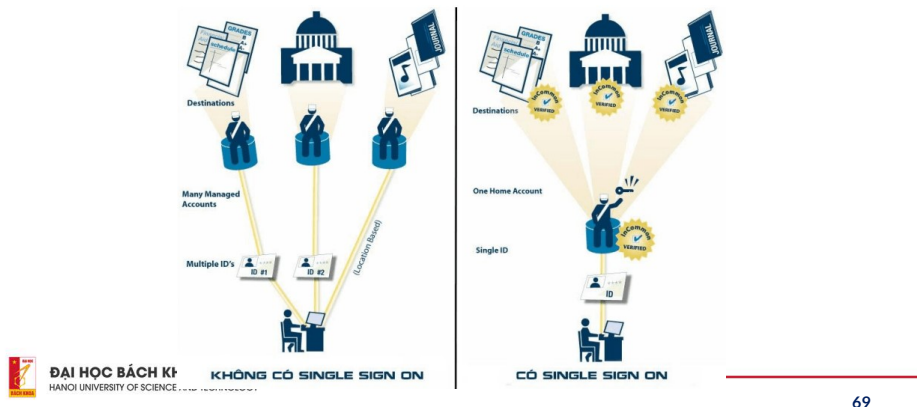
GRADES

schedule

Destinations

Many Managed Accounts

Multiple ID's

ID #1

ID #2

(Location Based)

KHÔNG CÓ SINGLE SIGN ON

GRADES

schedule

Destinations

InCommon VERIFIED

InCommon VERIFIED

InCommon VERIFIED

One Home Account

InCommon VERIFIED

Single ID

ID

CÓ SINGLE SIGN ON

ĐẠI HỌC BÁCH KH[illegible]

HANOI UNIVERSITY OF SCIENCE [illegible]

69